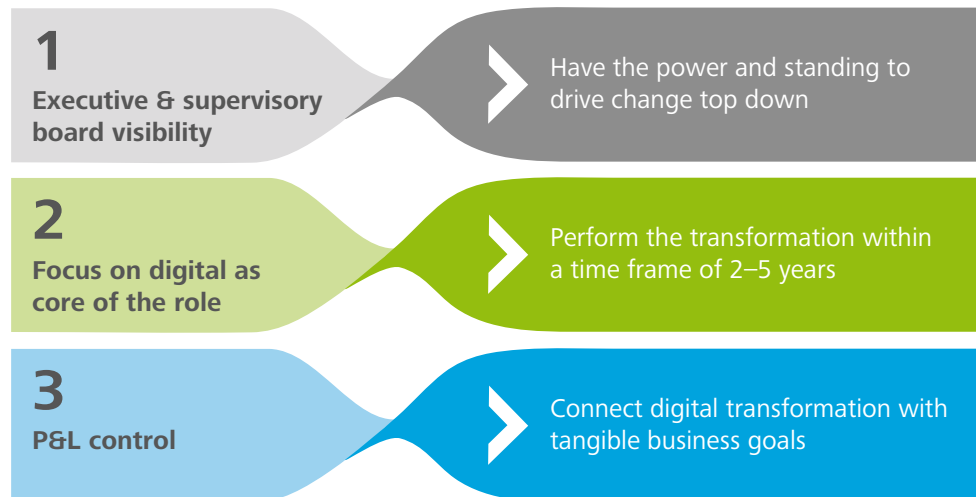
1
Executive & supervisory board visibility

Have the power and standing to drive change top down

2
Focus on digital as core of the role

Perform the transformation within a time frame of 2–5 years

3
P&L control

Connect digital transformation with tangible business goals